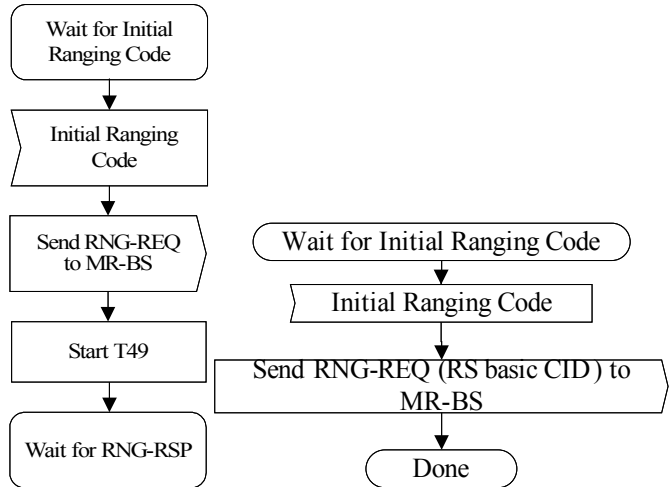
Wait for Initial Ranging Code

Initial Ranging Code

Send RNG-REQ to MR-BS

Start T49

Wait for RNG-RSP

Wait for Initial Ranging Code

Initial Ranging Code

Send RNG-REQ (RS basic CID) to MR-BS

Done